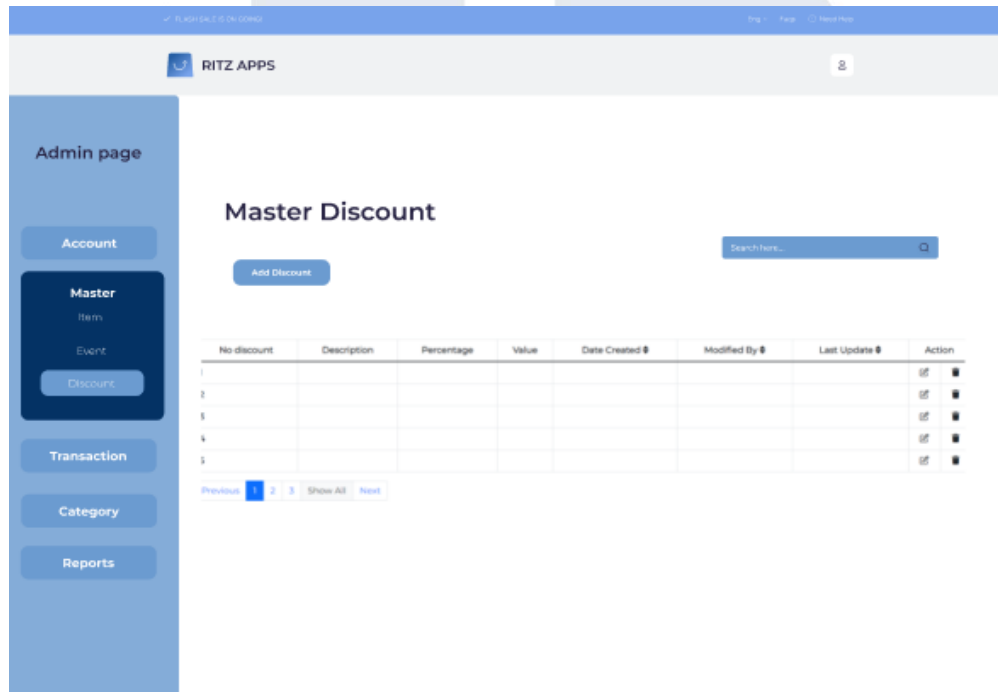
✓ FLASH SALE IS ON GOING!

Eng · Faqs Need Help

RITZ APPS

Admin page

Account

Master

Item

Event

Discount

Transaction

Category

Reports

Master Discount

Search here...

Add Discount

| No discount | Description | Percentage | Value | Date Created | Modified By | Last Update | Action |
|---|---|---|---|---|---|---|---|
| 1 | | | | | | | |
| 2 | | | | | | | |
| 3 | | | | | | | |
| 4 | | | | | | | |
| 5 | | | | | | | |

Previous 1 2 3 Show All Next